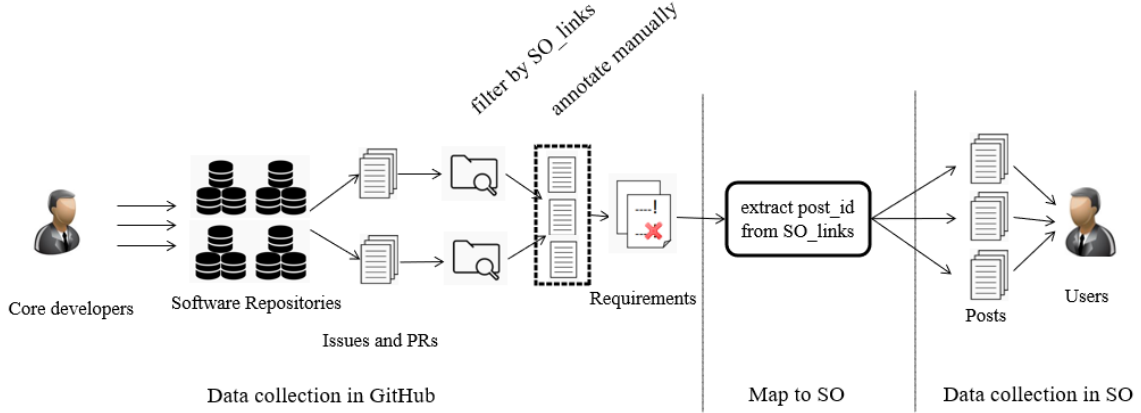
filter by SO_links

annotate manually

Core developers

Software Repositories

Issues and PRs

Requirements

extract post_id from SO_links

Posts

Users

Data collection in GitHub

Map to SO

Data collection in SO